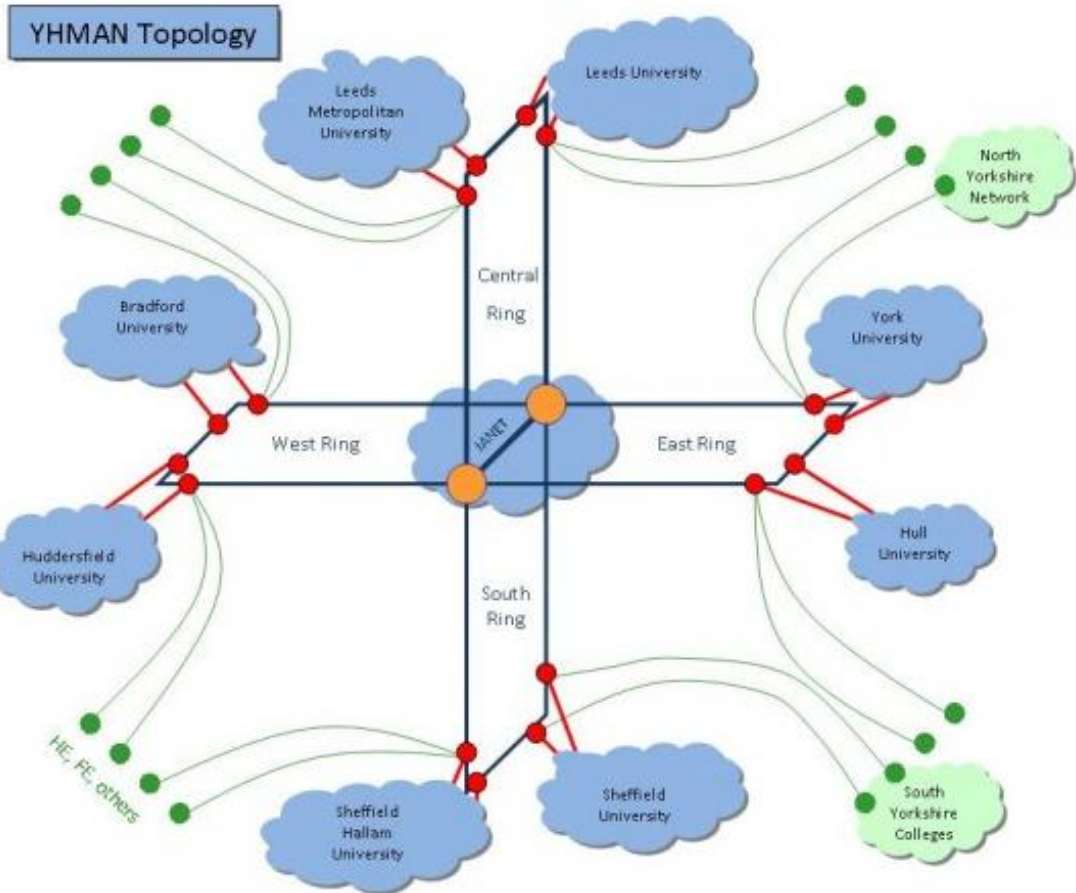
YHMAN Topology

Leeds Metropolitan University

Leeds University

North Yorkshire Network

Central Ring

Bradford University

York University

West Ring

JANET

East Ring

Huddersfield University

Hull University

South Ring

HE, FE, others

Sheffield Hallam University

Sheffield University

South Yorkshire Colleges